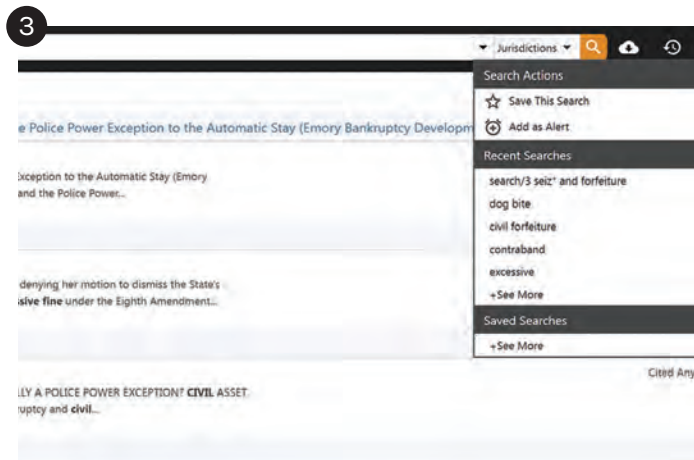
3

Jurisdictions

Search Actions

Save This Search

Add as Alert

Recent Searches

search/3 seiz* and forfeiture

dog bite

civil forfeiture

contraband

excessive

+See More

Saved Searches

+See More

e Police Power Exception to the Automatic Stay (Emory Bankruptcy Developm

Exception to the Automatic Stay (Emory and the Police Power...

denying her motion to dismiss the State's ssive fine under the Eighth Amendment...

LLY A POLICE POWER EXCEPTION? CIVIL ASSET ruptcy and civil...

Cited Any